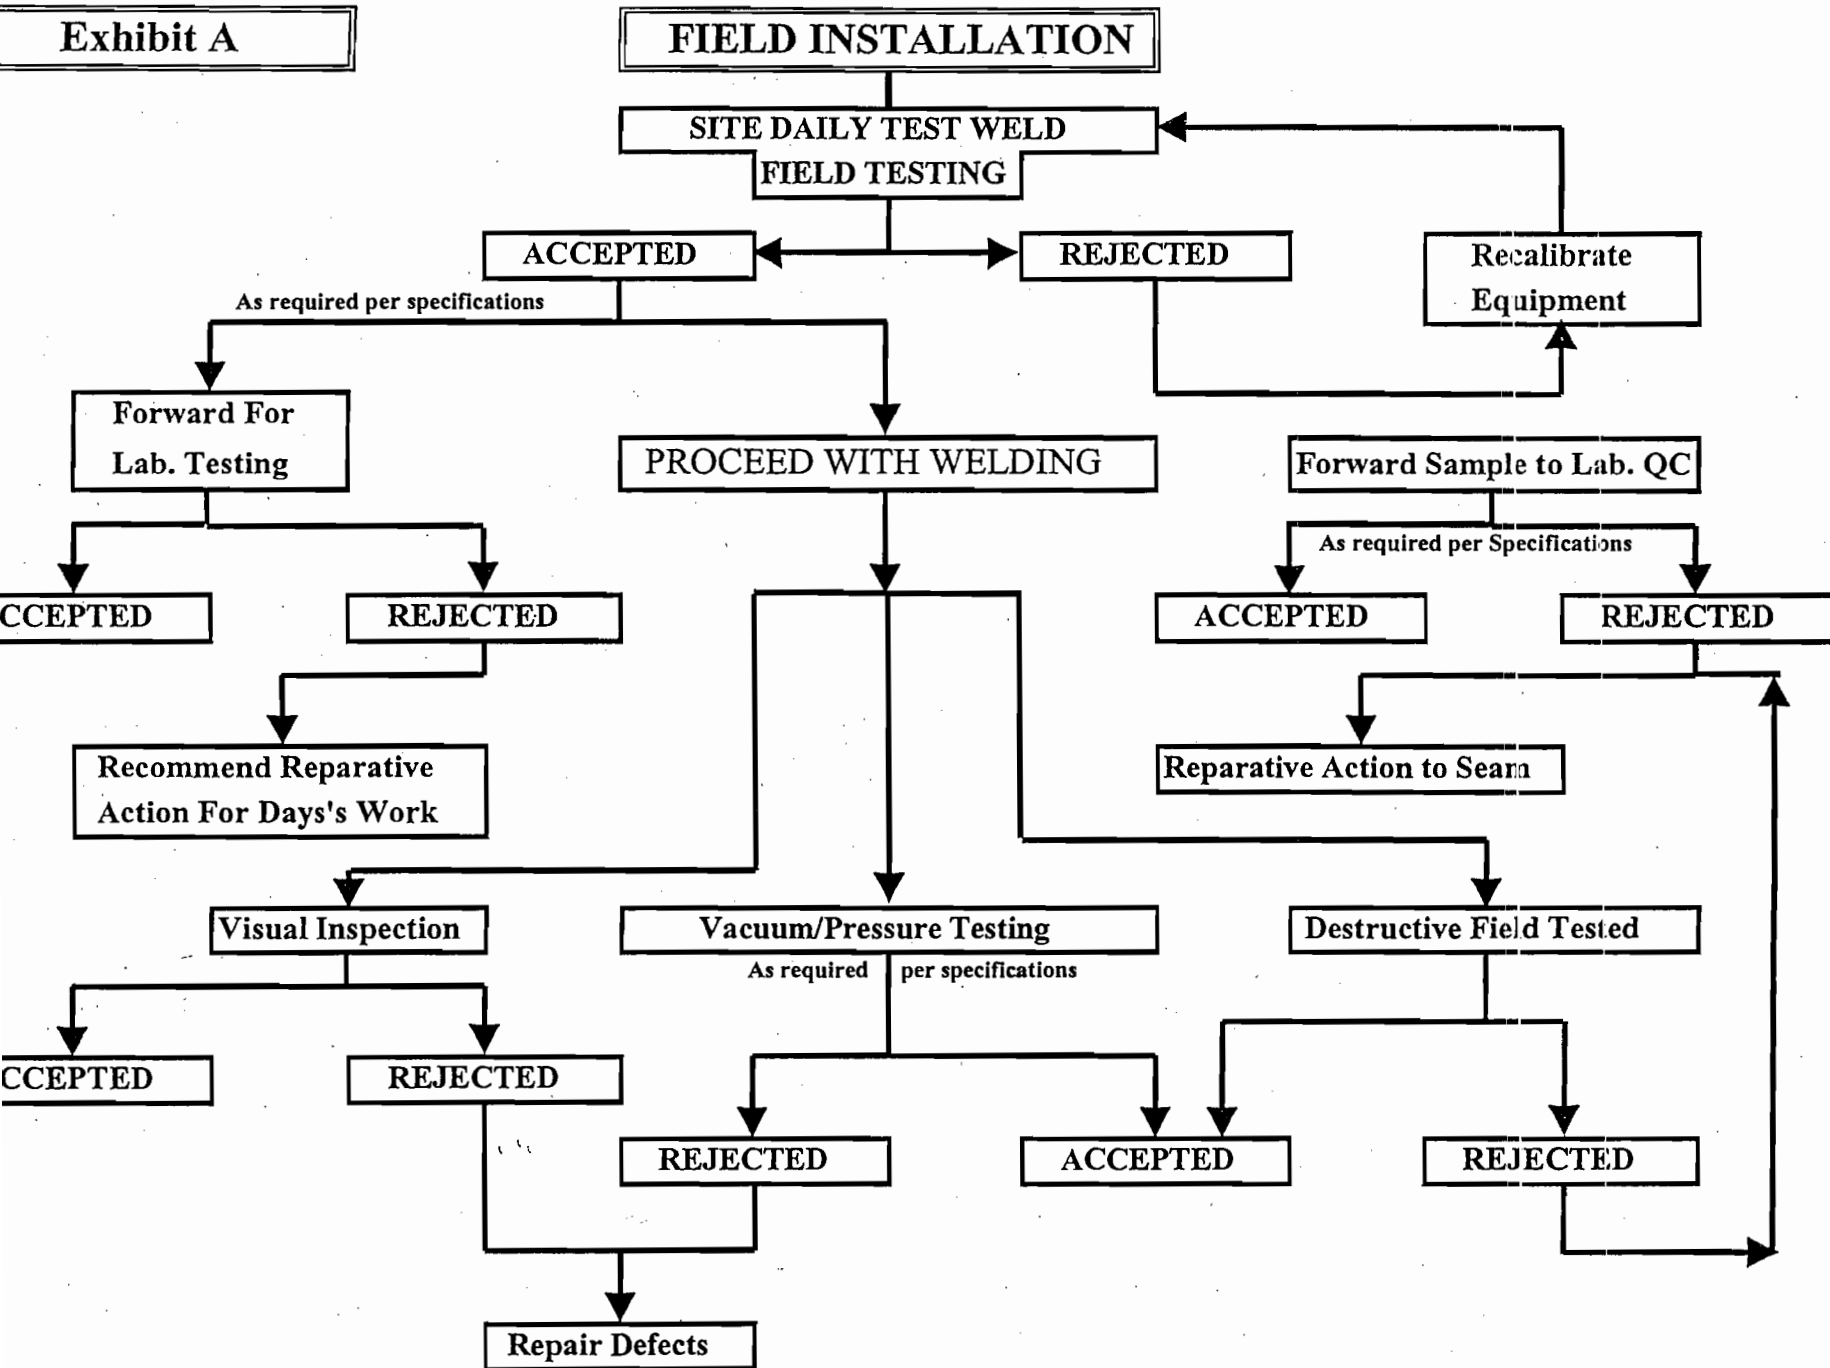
Exhibit A

FIELD INSTALLATION

SITE DAILY TEST WELD
FIELD TESTING

ACCEPTED

REJECTED

Recalibrate Equipment

As required per specifications

Forward For Lab. Testing

PROCEED WITH WELDING

Forward Sample to Lab. QC

As required per Specifications

CCEPTED

REJECTED

ACCEPTED

REJECTED

Recommend Reparative Action For Days's Work

Reparative Action to Seam

Visual Inspection

Vacuum/Pressure Testing

Destructive Field Tested

As required per specifications

CCEPTED

REJECTED

REJECTED

ACCEPTED

REJECTED

Repair Defects